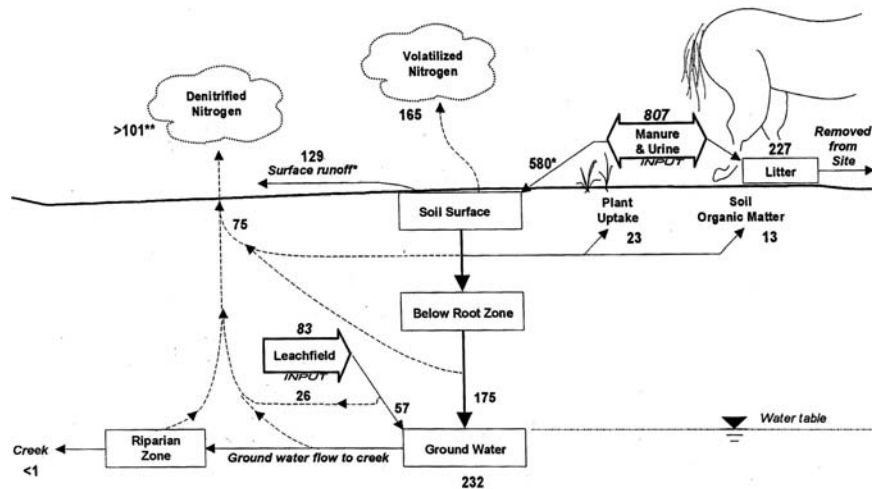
Denitrified Nitrogen
>101**

Volatilized Nitrogen
165

807
Manure & Urine
INPUT

580*

227
Litter

Removed from Site

129
Surface runoff*

Soil Surface

Plant Uptake
23

Soil Organic Matter
13

75

Below Root Zone

83
Leachfield
INPUT

26

57

175

Water table

Creek
<1

Riparian Zone

Ground water flow to creek

Ground Water
232